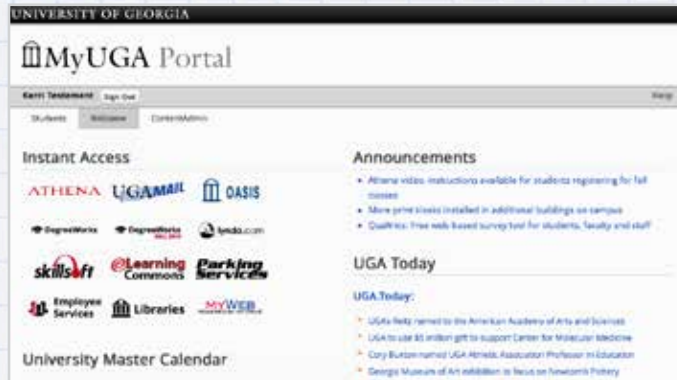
UNIVERSITY OF GEORGIA

MyUGA Portal

Kerri Testement Sign Out

Help

Students

Employee

ContentAdmin

Instant Access

ATHENA UGAMAIL OASIS

DegreeWorks DegreeWorks lynda.com

skillsoft eLearning Commons Parking Services

Employee Services Libraries MYWEB

University Master Calendar

Announcements

• Athena video instructions available for students registering for fall classes

• More print kiosks installed in additional buildings on campus

• Qualtrics: Free web based survey tool for students, faculty and staff

UGA Today

UGA Today:

• UGA's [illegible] named to the American Academy of Arts and Sciences

• UGA to use $5 million gift to support Center for Molecular Medicine

• Cory Burton named UGA Athletic Association Professor in Education

• Georgia Museum of Art exhibition to focus on Newcomb Pottery